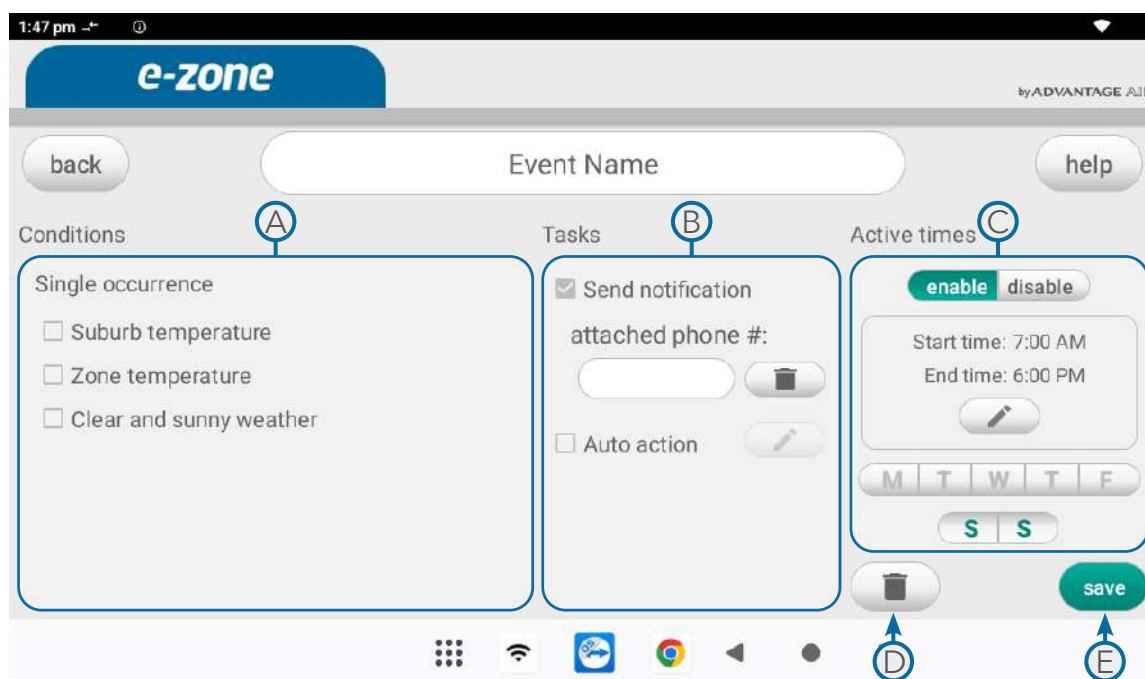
1:47 pm

e-zone

by ADVANTAGE AI

back

Event Name

help

Conditions

A

Single occurrence

Suburb temperature

Zone temperature

Clear and sunny weather

Tasks

B

Send notification

attached phone #:

Auto action

Active times

C

enable disable

Start time: 7:00 AM

End time: 6:00 PM

M T W T F

S S

save

D

E